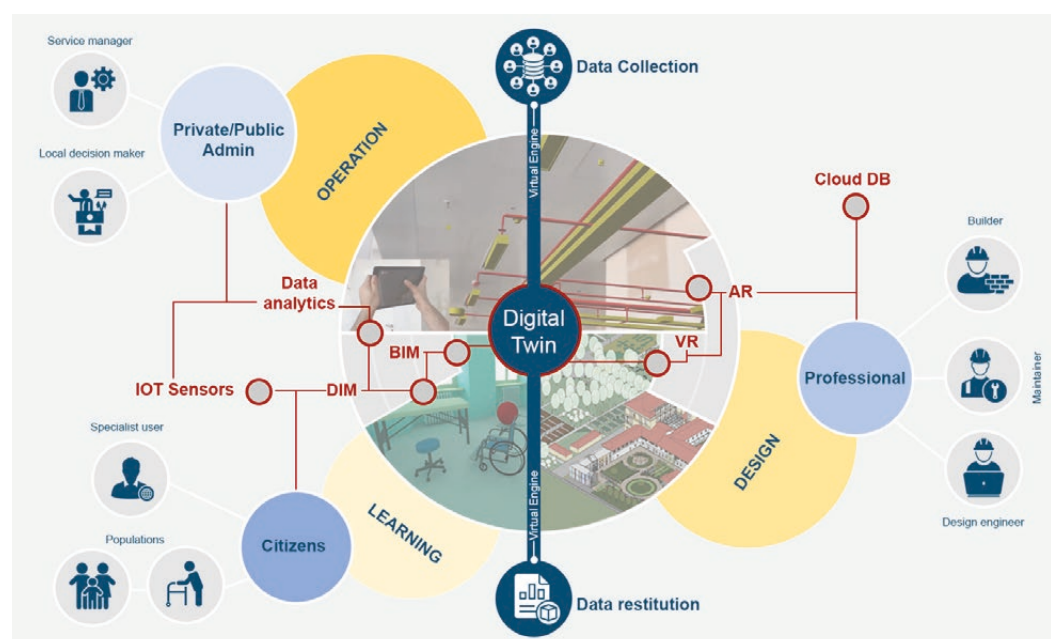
Service manager

Local decision maker

Private/Public Admin

OPERATION

Data Collection

Virtual Engine

Cloud DB

Builder

Data analytics

AR

Digital Twin

BIM

VR

IOT Sensors

DIM

Professional

Maintainer

Specialist user

DESIGN

LEARNING

Citizens

Populations

Virtual Engine

Design engineer

Data restitution